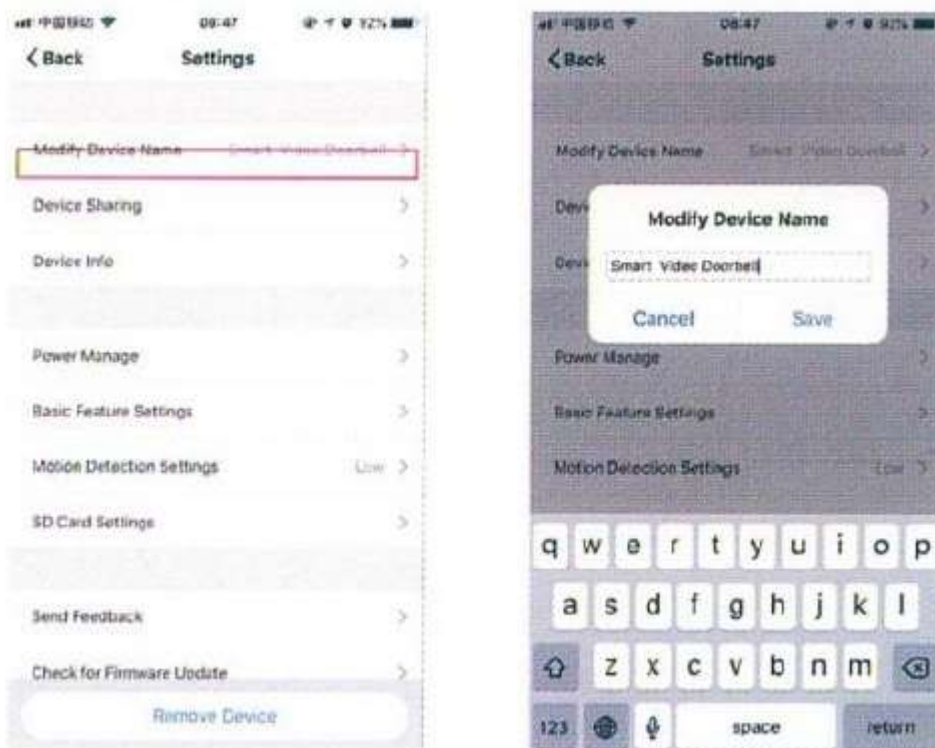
中国移动 08:47 92%
< Back Settings

Modify Device Name Smart Video Doorbell >

Device Sharing >

Device Info >

Power Manage >

Basic Feature Settings >

Motion Detection Settings Low >

SD Card Settings >

Send Feedback >

Check for Firmware Update >

Remove Device

中国移动 08:47 92%
< Back Settings

Modify Device Name Smart Video Doorbell >

Devi

Devi

Modify Device Name

Smart Video Doorbell

Cancel Save

Power Manage >

Basic Feature Settings >

Motion Detection Settings Low >

q w e r t y u i o p
a s d f g h j k l
z x c v b n m
123 space return